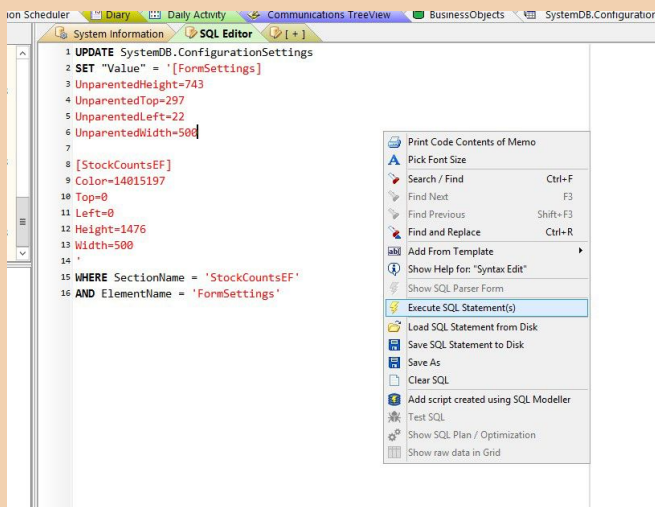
on Scheduler | Diary | Daily Activity | Communications TreeView | BusinessObjects | SystemDB.Configuration

System Information | SQL Editor | [ + ]

1 UPDATE SystemDB.ConfigurationSettings
2 SET "Value" = '[FormSettings]
3 UnparentedHeight=743
4 UnparentedTop=297
5 UnparentedLeft=22
6 UnparentedWidth=500
7
8 [StockCountsEF]
9 Color=14015197
10 Top=0
11 Left=0
12 Height=1476
13 Width=500
14 '
15 WHERE SectionName = 'StockCountsEF'
16 AND ElementName = 'FormSettings'

Print Code Contents of Memo
Pick Font Size
Search / Find Ctrl+F
Find Next F3
Find Previous Shift+F3
Find and Replace Ctrl+R
Add From Template
Show Help for: "Syntax Edit"
Show SQL Parser Form
Execute SQL Statement(s)
Load SQL Statement from Disk
Save SQL Statement to Disk
Save As
Clear SQL
Add script created using SQL Modeller
Test SQL
Show SQL Plan / Optimization
Show raw data in Grid